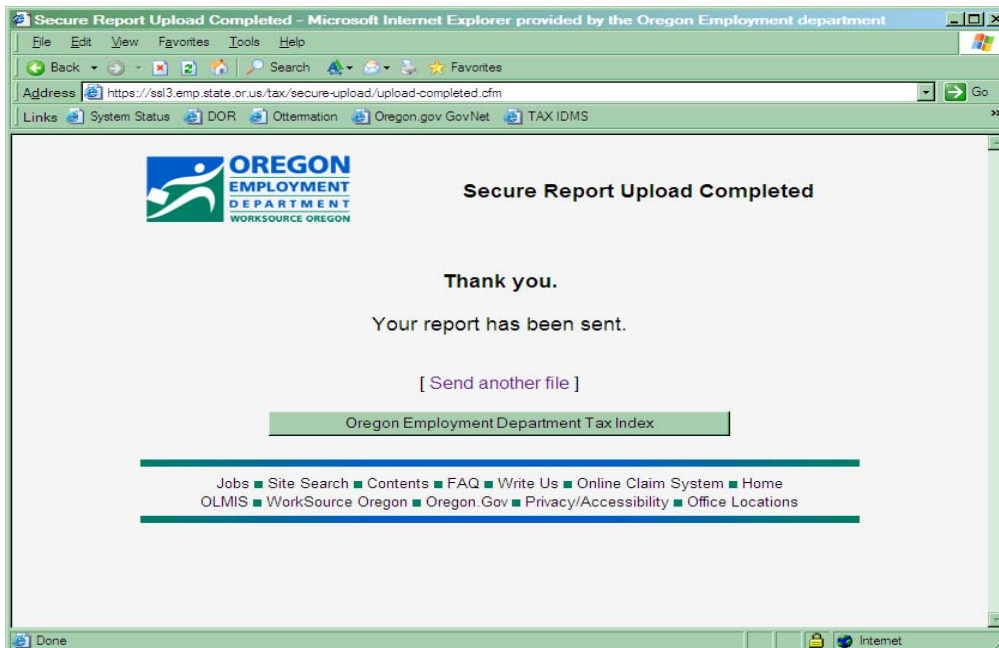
Secure Report Upload Completed – Microsoft Internet Explorer provided by the Oregon Employment department

File Edit View Favorites Tools Help

Back Search Favorites

Address https://ssl3.emp.state.or.us/tax/secure-upload/upload-completed.cfm Go

Links System Status DOR Ottermation Oregon.gov GovNet TAX IDMS

OREGON EMPLOYMENT DEPARTMENT WORKSOURCE OREGON

Secure Report Upload Completed

Thank you.

Your report has been sent.

[ Send another file ]

Oregon Employment Department Tax Index

Jobs ■ Site Search ■ Contents ■ FAQ ■ Write Us ■ Online Claim System ■ Home
OLMIS ■ WorkSource Oregon ■ Oregon.Gov ■ Privacy/Accessibility ■ Office Locations

Done Internet